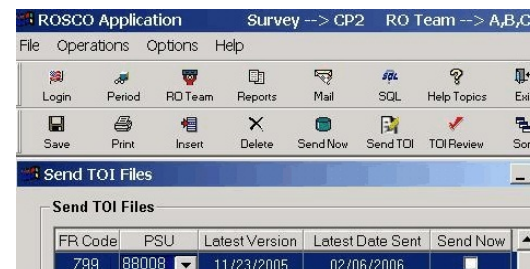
ROSCO Application Survey --> CP2 RO Team --> A,B,C

File Operations Options Help

Login Period RO Team Reports Mail SQL Help Topics Exi

Save Print Insert Delete Send Now Send TOI TOI Review Sor

Send TOI Files

Send TOI Files

| FR Code | PSU | Latest Version | Latest Date Sent | Send Now |
|---|---|---|---|---|
| 799 | 88008 | 11/23/2005 | 02/06/2006 | |